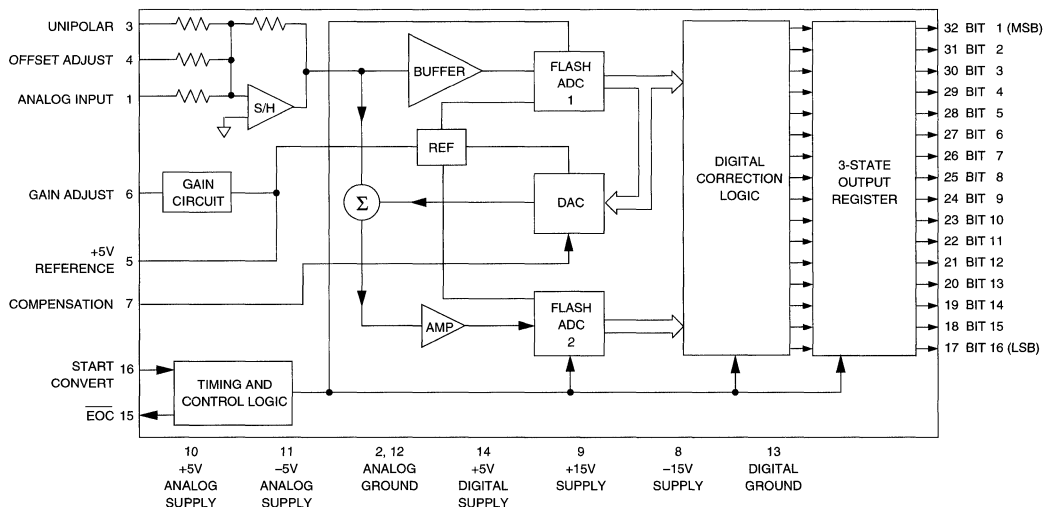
UNIPOLAR 3
OFFSET ADJUST 4
ANALOG INPUT 1
S/H
BUFFER
FLASH ADC 1
REF
GAIN ADJUST 6
GAIN CIRCUIT
$\Sigma$
DAC
+5V REFERENCE 5
COMPENSATION 7
AMP
FLASH ADC 2
START CONVERT 16
TIMING AND CONTROL LOGIC
$\overline{EOC}$ 15
DIGITAL CORRECTION LOGIC
3-STATE OUTPUT REGISTER
32 BIT 1 (MSB)
31 BIT 2
30 BIT 3
29 BIT 4
28 BIT 5
27 BIT 6
26 BIT 7
25 BIT 8
24 BIT 9
23 BIT 10
22 BIT 11
21 BIT 12
20 BIT 13
19 BIT 14
18 BIT 15
17 BIT 16 (LSB)

10 +5V ANALOG SUPPLY
11 −5V ANALOG SUPPLY
2, 12 ANALOG GROUND
14 +5V DIGITAL SUPPLY
9 +15V SUPPLY
8 −15V SUPPLY
13 DIGITAL GROUND